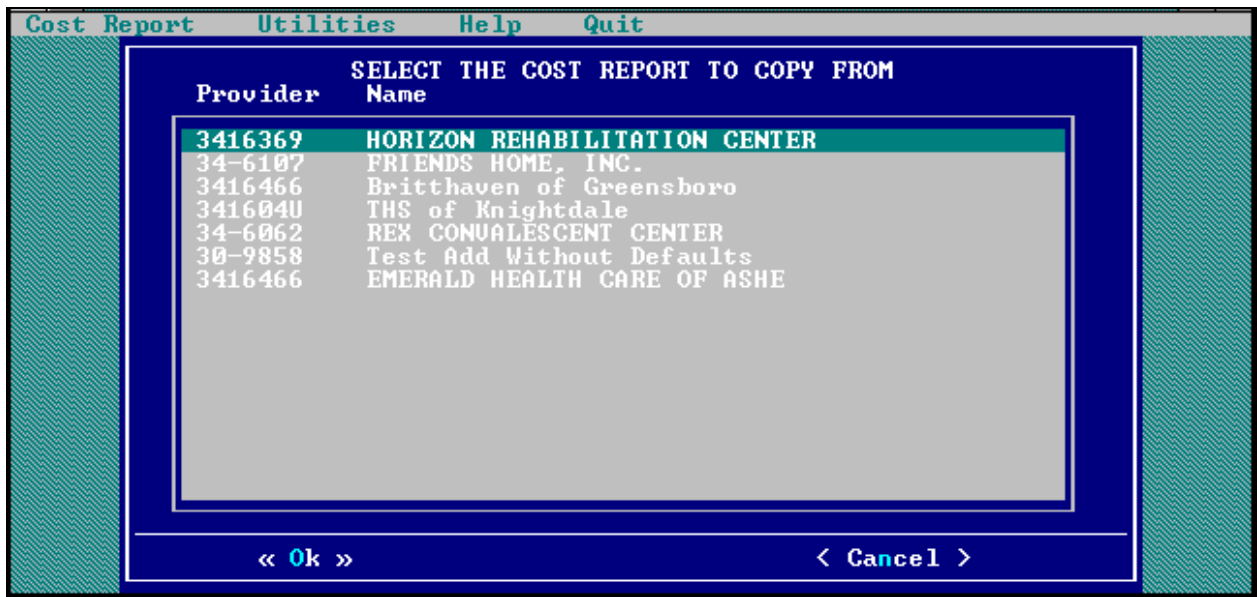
Cost Report Utilities Help Quit

SELECT THE COST REPORT TO COPY FROM

| Provider | Name |
|---|---|
| 3416369 | HORIZON REHABILITATION CENTER |
| 34-6107 | FRIENDS HOME, INC. |
| 3416466 | Britthaven of Greensboro |
| 341604U | THS of Knightdale |
| 34-6062 | REX CONVALESCENT CENTER |
| 30-9858 | Test Add Without Defaults |
| 3416466 | EMERALD HEALTH CARE OF ASHE |

« Ok » < Cancel >